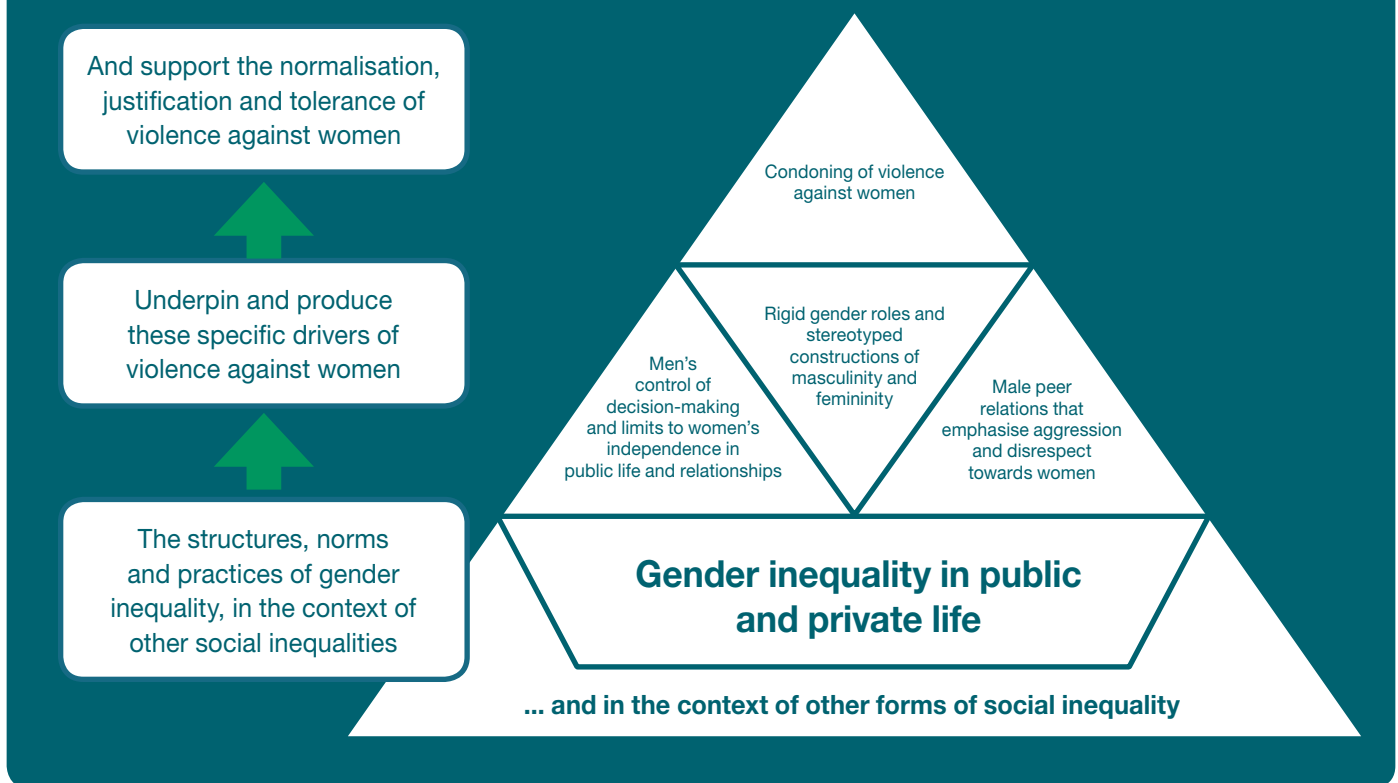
And support the normalisation, justification and tolerance of violence against women

Underpin and produce these specific drivers of violence against women

The structures, norms and practices of gender inequality, in the context of other social inequalities

Condoning of violence against women

Men's control of decision-making and limits to women's independence in public life and relationships

Rigid gender roles and stereotyped constructions of masculinity and femininity

Male peer relations that emphasise aggression and disrespect towards women

Gender inequality in public and private life

... and in the context of other forms of social inequality